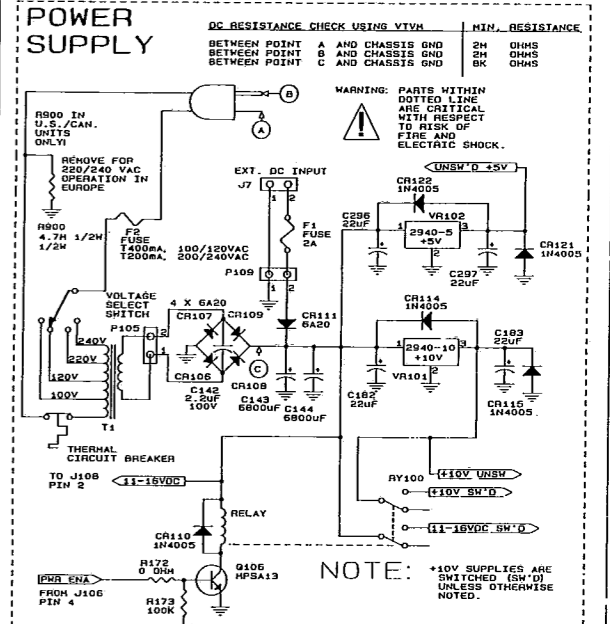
POWER SUPPLY

| DC RESISTANCE CHECK USING VTVM | MIN. RESISTANCE |
|---|---|
| BETWEEN POINT A AND CHASSIS GND | 2M OHMS |
| BETWEEN POINT B AND CHASSIS GND | 2M OHMS |
| BETWEEN POINT C AND CHASSIS GND | 8K OHMS |

WARNING: PARTS WITHIN DOTTED LINE ARE CRITICAL WITH RESPECT TO RISK OF FIRE AND ELECTRIC SHOCK.

R900 IN U.S./CAN. UNITS ONLY!

REMOVE FOR 220/240 VAC OPERATION IN EUROPE

B

A

R900 4.7M 1/2W 1/2W

F2 FUSE T400mA, 100/120VAC T200mA, 200/240VAC

EXT. DC INPUT

J7

1 2

F1 FUSE 2A

P109

1 2

UNSW'D +5V

CR122 1N4005

C296 22uF

VR102

1 2940-5 +5V 3

2

C297 22uF

CR121 1N4005

VOLTAGE SELECT SWITCH

P105

4 X 6A20

CR107

CR109

CR111 6A20

CR114 1N4005

240V

220V

120V

100V

T1

2

1

CR106

C

CR108

C142 2.2uF 100V

C143 6800uF

C144 6800uF

1 2940-10 +10V 3

VR101 2

C182 22uF

C183 22uF

CR115 1N4005

THERMAL CIRCUIT BREAKER

TO J108 PIN 2

11-16VDC

RY100

+10V UNSW

+10V SW'D

11-16VDC SW'D

RELAY

CR110 1N4005

PWR ENA

FROM J106 PIN 4

R172 0 OHM

R173 100K

Q106 MPSA13

NOTE: +10V SUPPLIES ARE SWITCHED (SW'D) UNLESS OTHERWISE NOTED.